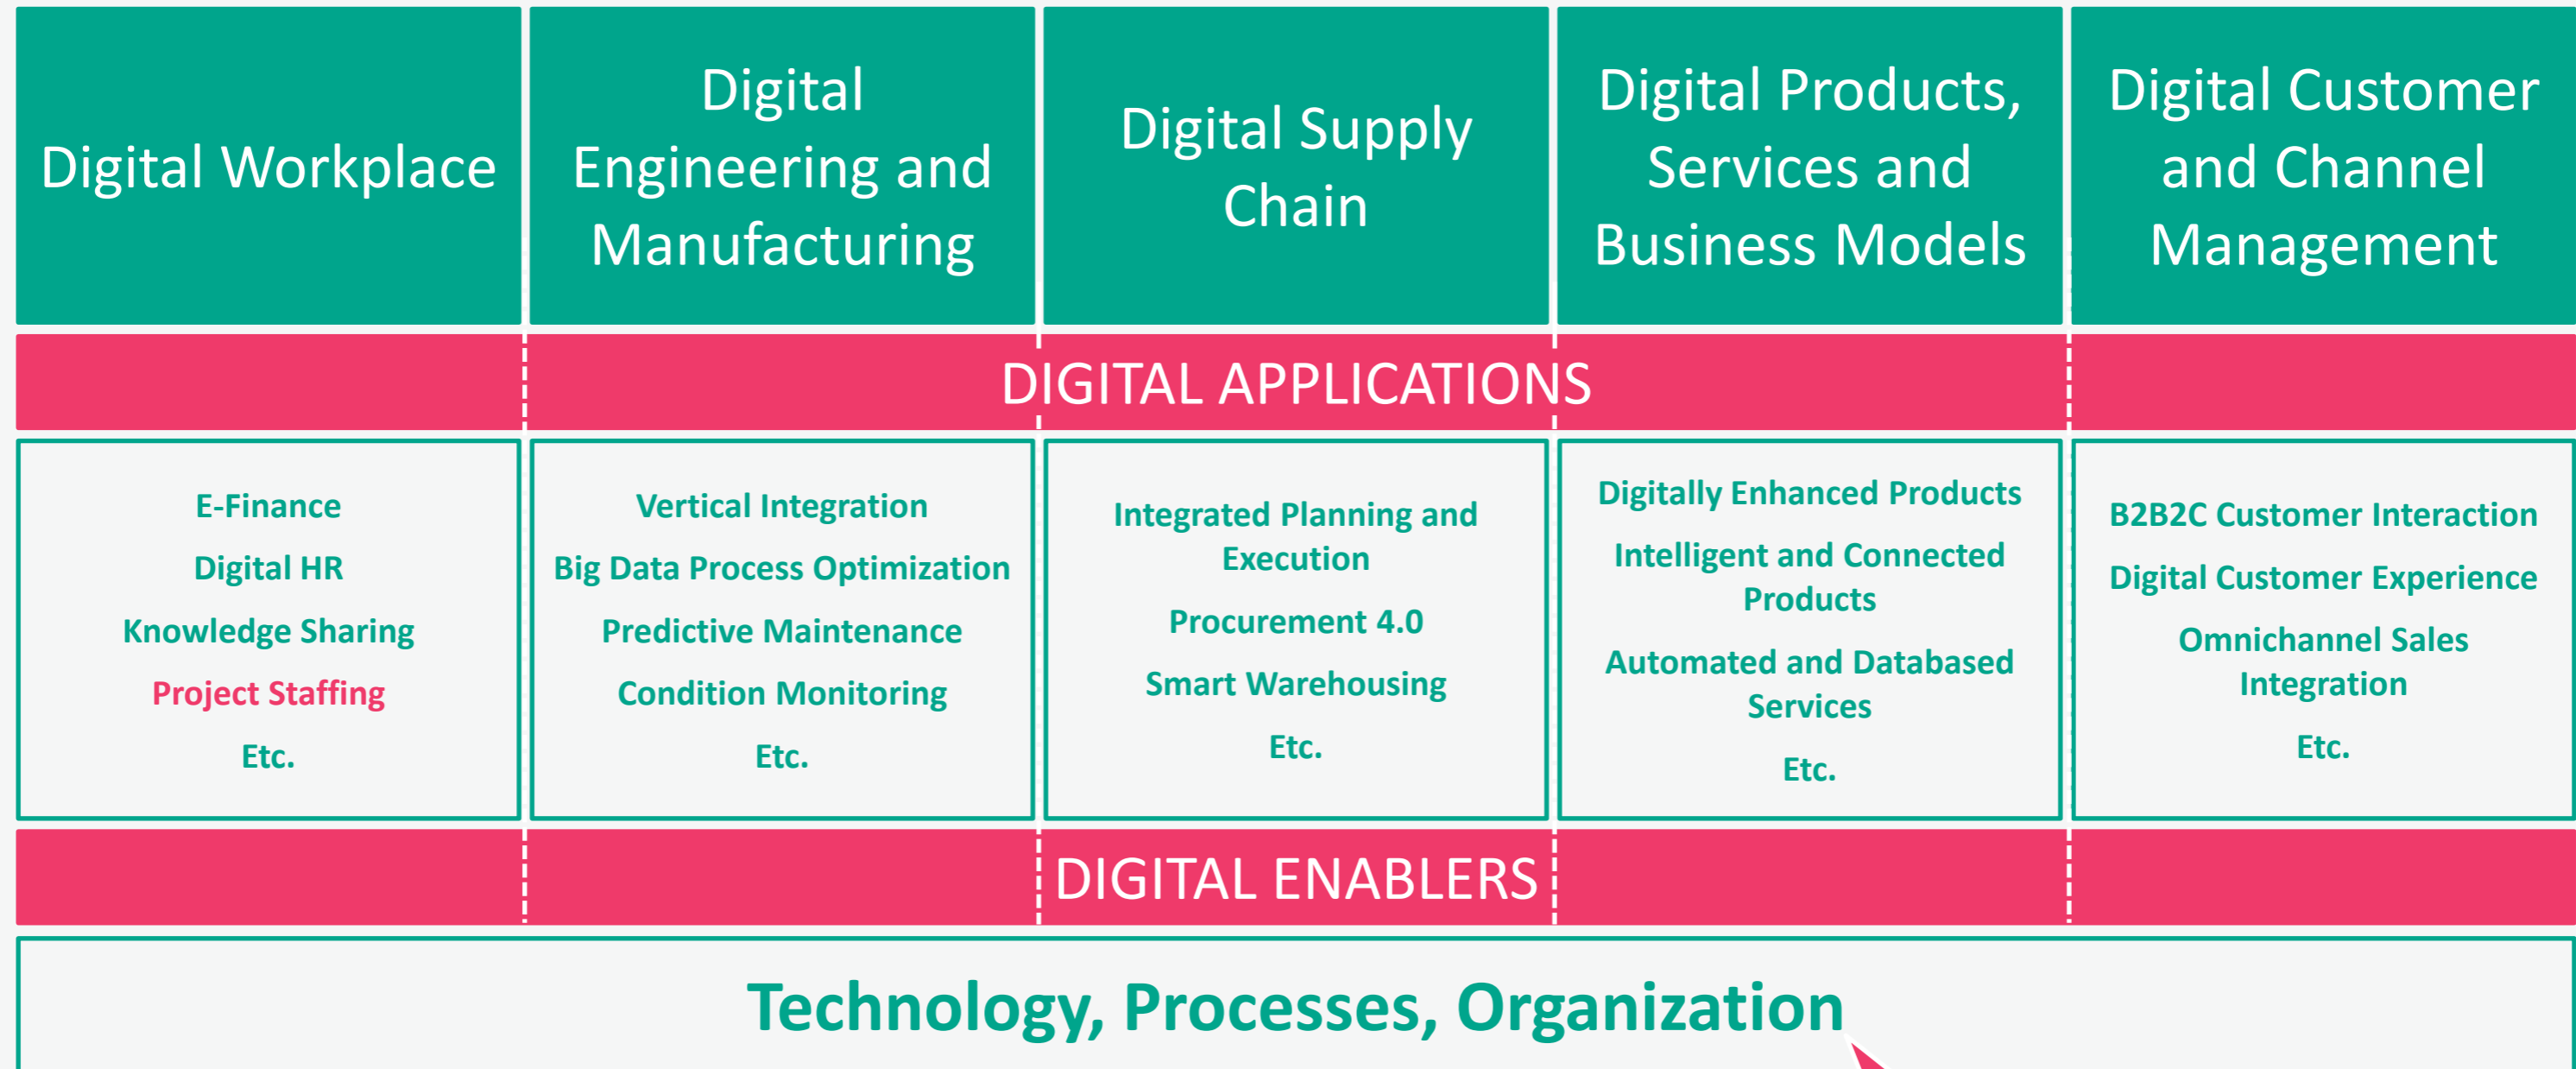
| Digital Workplace | Digital Engineering and Manufacturing | Digital Supply Chain | Digital Products, Services and Business Models | Digital Customer and Channel Management |
|---|---|---|---|---|

DIGITAL APPLICATIONS

| E-Finance<br>Digital HR<br>Knowledge Sharing<br>Project Staffing<br>Etc. | Vertical Integration<br>Big Data Process Optimization<br>Predictive Maintenance<br>Condition Monitoring<br>Etc. | Integrated Planning and Execution<br>Procurement 4.0<br>Smart Warehousing<br>Etc. | Digitally Enhanced Products<br>Intelligent and Connected Products<br>Automated and Databased Services<br>Etc. | B2B2C Customer Interaction<br>Digital Customer Experience<br>Omnichannel Sales Integration<br>Etc. |
|---|---|---|---|---|

DIGITAL ENABLERS

Technology, Processes, Organization